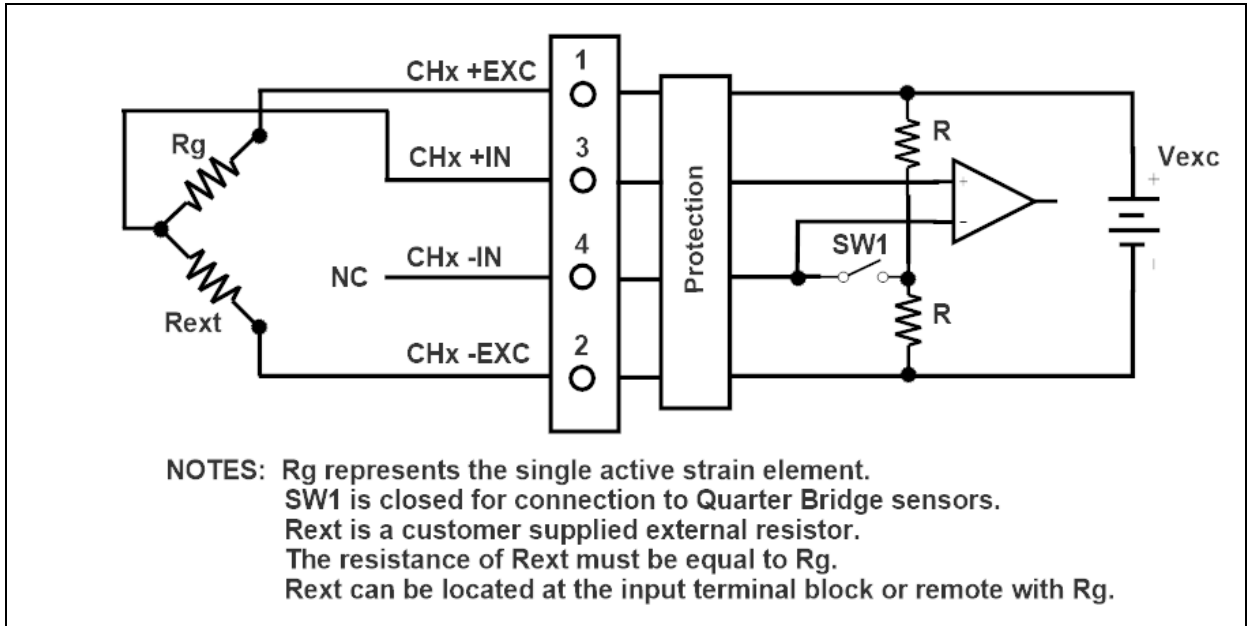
CHx +EXC
1
Rg
CHx +IN
3
R
Vexc
+
Protection
+
-
SW1
4
CHx -IN
NC
-
R
Rext
CHx -EXC
2

NOTES: Rg represents the single active strain element.
SW1 is closed for connection to Quarter Bridge sensors.
Rext is a customer supplied external resistor.
The resistance of Rext must be equal to Rg.
Rext can be located at the input terminal block or remote with Rg.